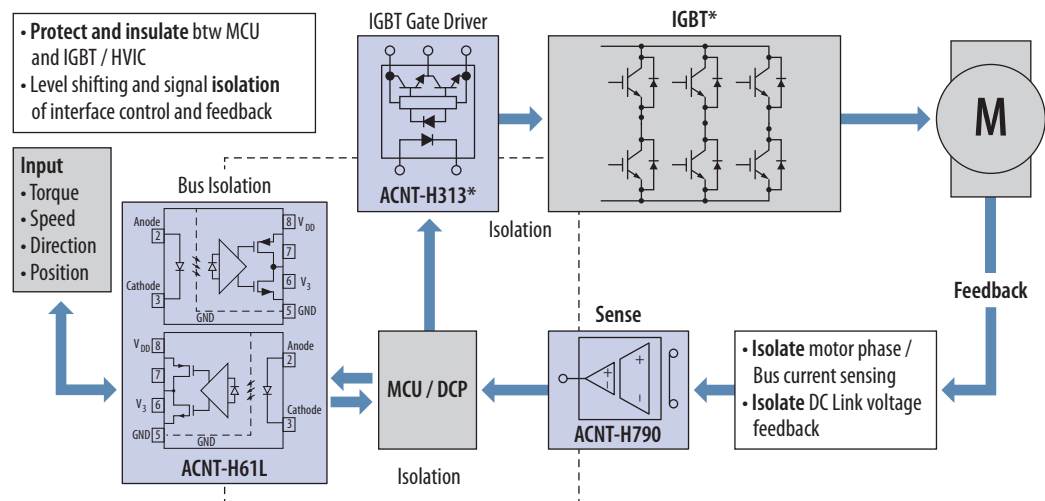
• **Protect and insulate** btw MCU and IGBT / HVIC
• Level shifting and signal **isolation** of interface control and feedback

IGBT Gate Driver

ACNT-H313*

IGBT*

M

**Input**
• Torque
• Speed
• Direction
• Position

Bus Isolation

Anode
2
Cathode
3
8 $V_{DD}$
7
6 $V_3$
5 GND
GND

$V_{DD}$ 8
7
$V_3$ 6
GND 5
GND
Anode
2
Cathode
3

ACNT-H61L

Isolation

MCU / DCP

Isolation

Sense

ACNT-H790

Feedback

• **Isolate** motor phase / Bus current sensing
• **Isolate** DC Link voltage feedback